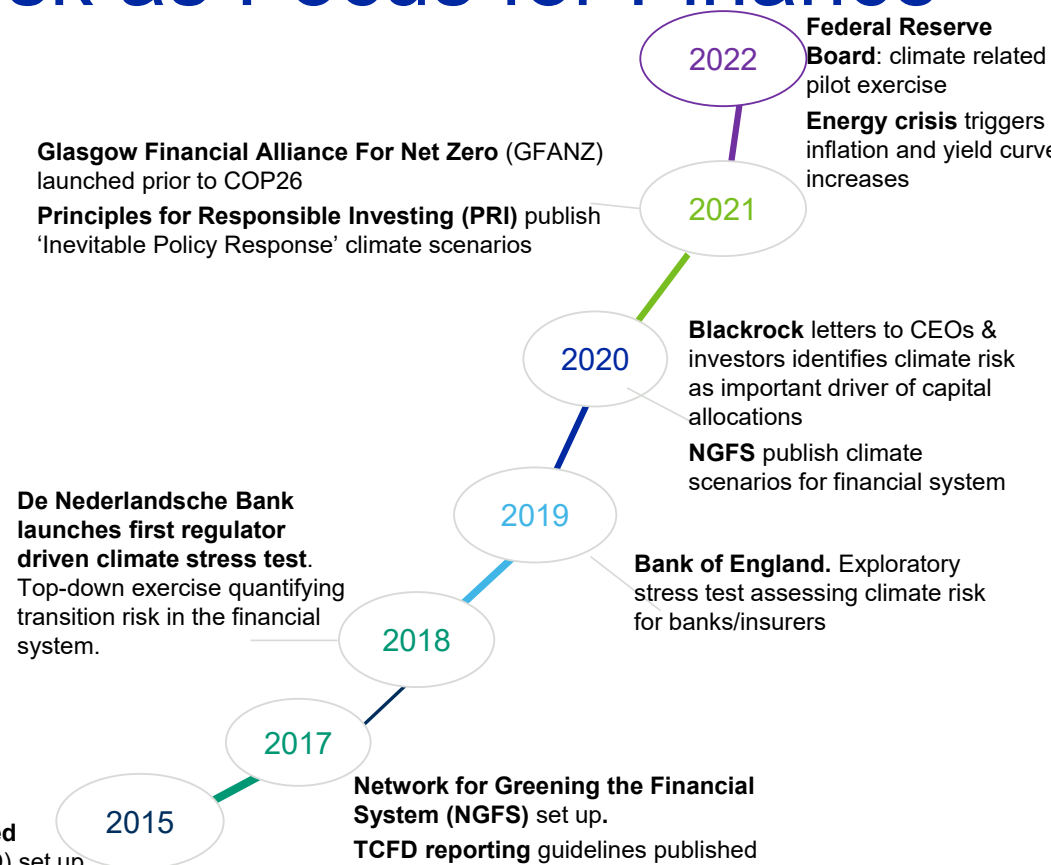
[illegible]

2022

**Federal Reserve Board**: climate related pilot exercise

**Energy crisis** triggers inflation and yield curve increases

**Glasgow Financial Alliance For Net Zero** (GFANZ) launched prior to COP26

**Principles for Responsible Investing (PRI)** publish 'Inevitable Policy Response' climate scenarios

2021

2020

**Blackrock** letters to CEOs & investors identifies climate risk as important driver of capital allocations

**NGFS** publish climate scenarios for financial system

**De Nederlandsche Bank launches first regulator driven climate stress test**. Top-down exercise quantifying transition risk in the financial system.

2019

**Bank of England.** Exploratory stress test assessing climate risk for banks/insurers

2018

2017

**Network for Greening the Financial System (NGFS)** set up.

**TCFD reporting** guidelines published

2015

**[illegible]ed**

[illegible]) set up